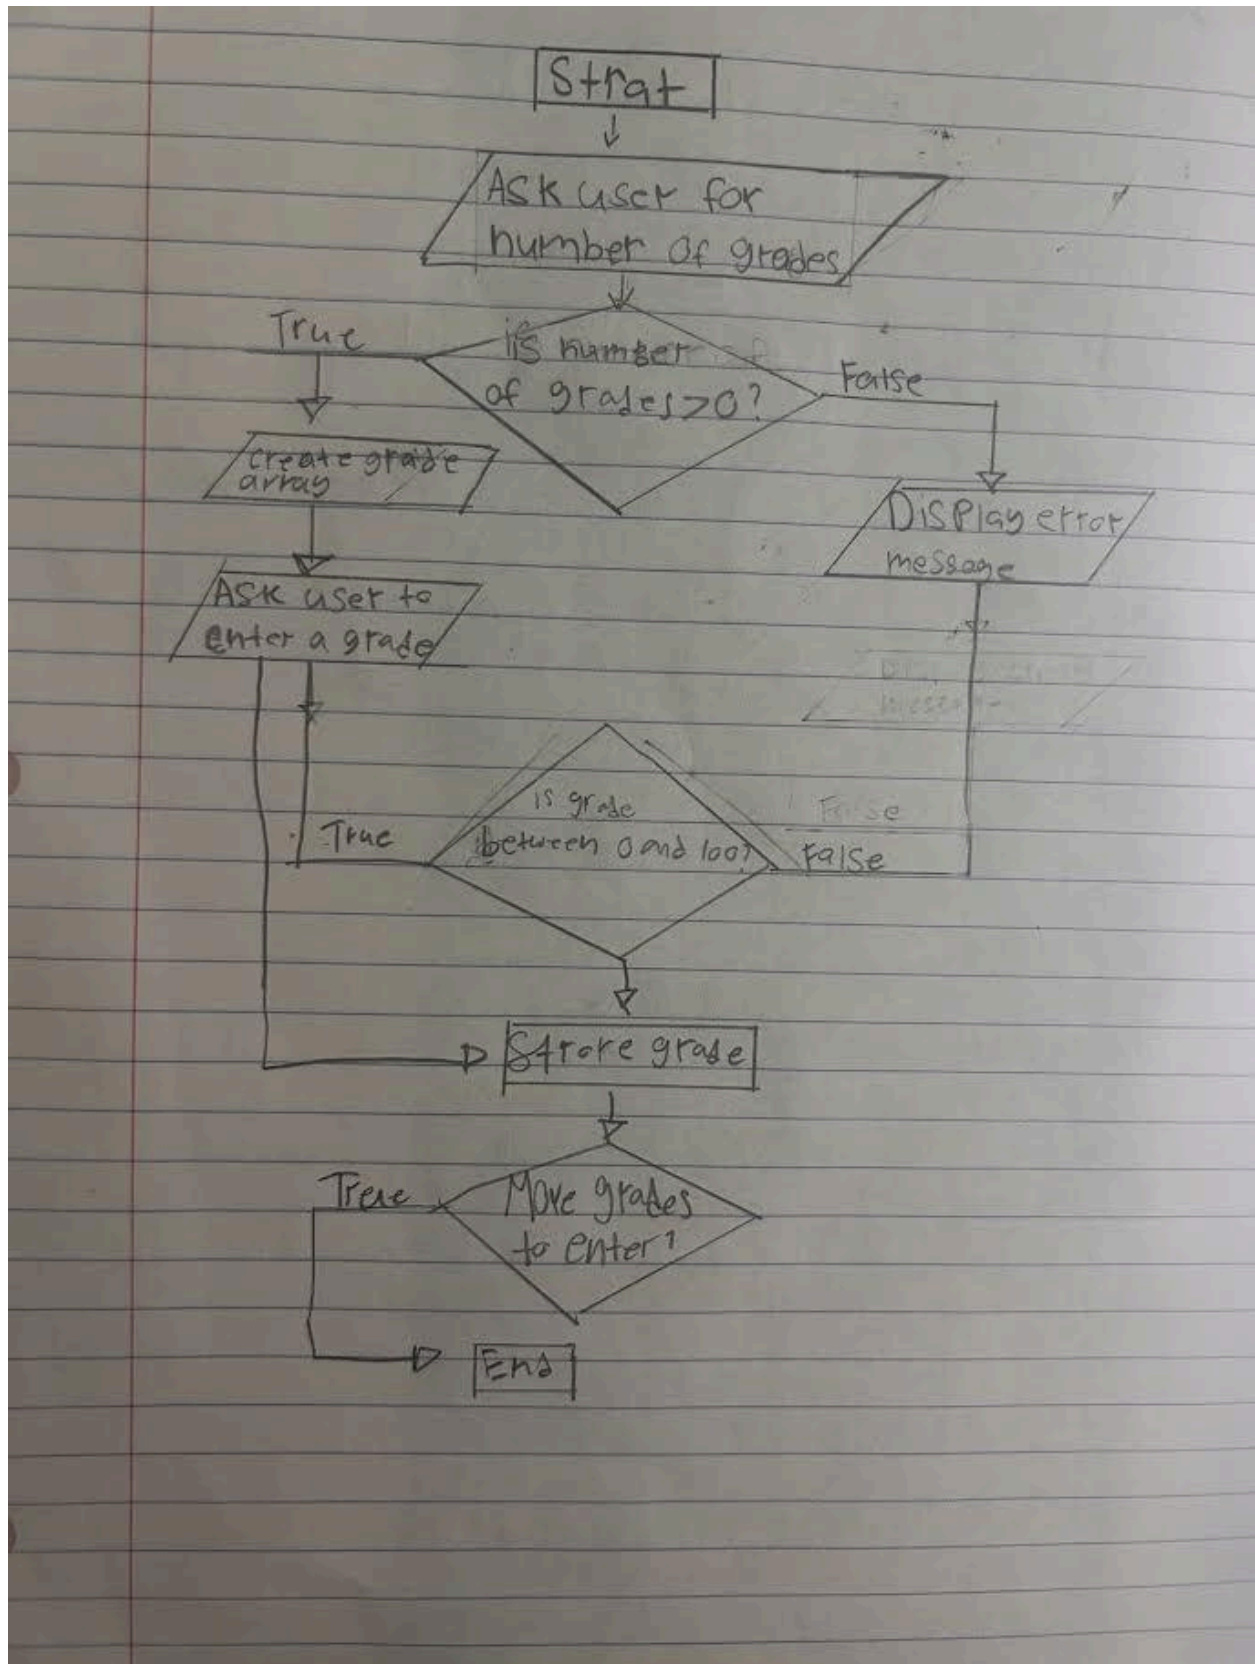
Strat

Ask user for number of grades

True

is number of grades>0?

False

create grade array

Display error message

Ask user to enter a grade

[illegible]

is grade between 0 and 100?

True

False

False

Store grade

True

More grades to enter?

End